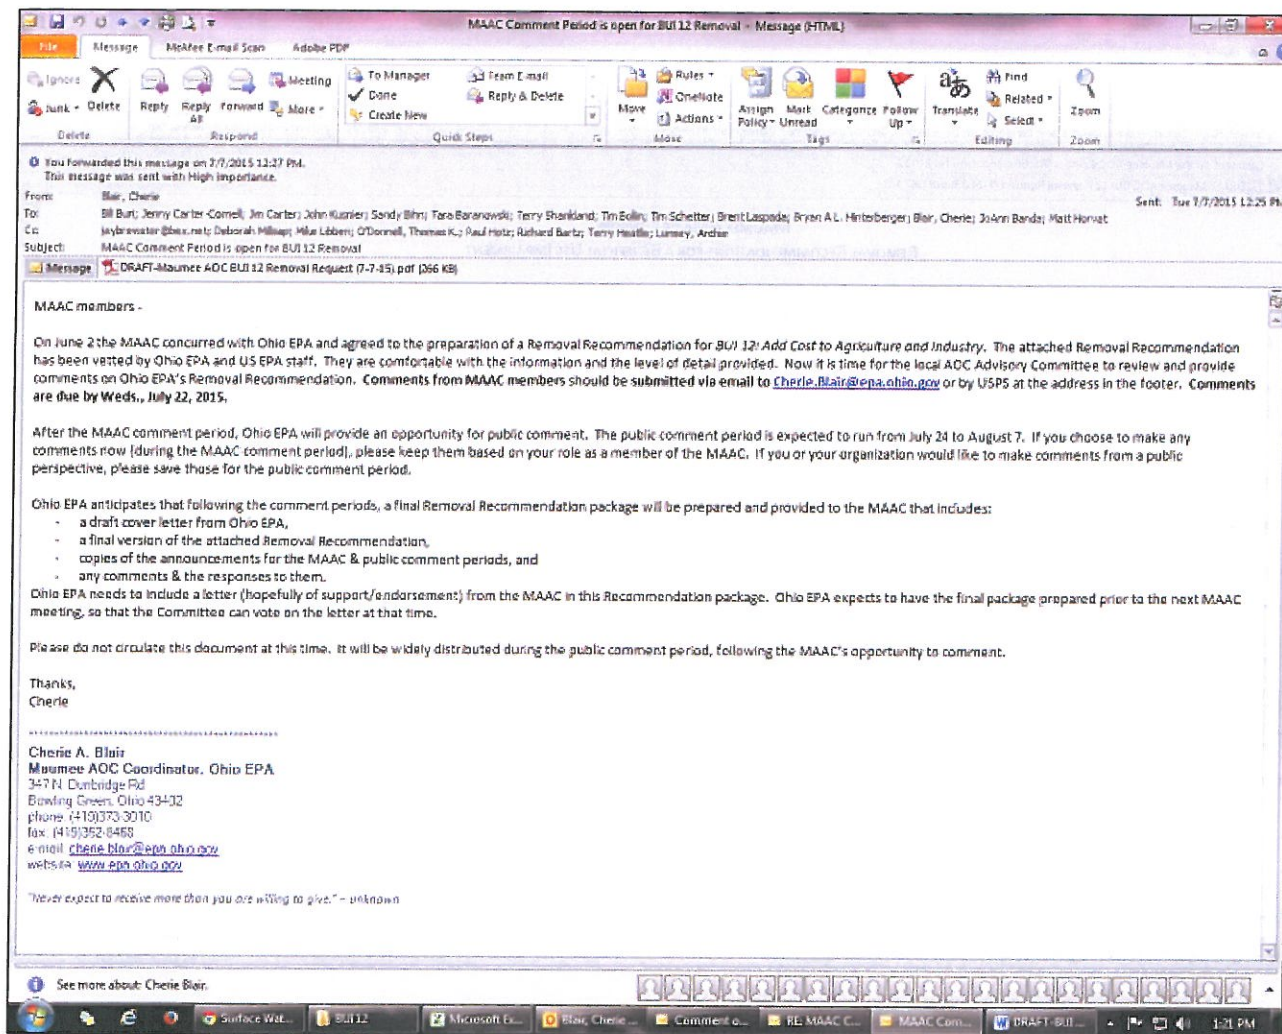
MAAC Comment Period is open for BUI 12 Removal - Message (HTML)

File | Message | McAfee E-mail Scan | Adobe PDF

Ignore | Junk | Delete | Reply | Reply All | Forward | Meeting | More | To Manager | Done | Create New | Team E-mail | Reply & Delete | Rules | OneNote | Actions | Move | Assign Policy | Mark Unread | Categorize | Follow Up | Translate | Find | Related | Select | Zoom

Delete | Respond | Quick Steps | Move | Tags | Editing | Zoom

You forwarded this message on 7/7/2015 12:27 PM.
This message was sent with High importance.

From: Blair, Cherie
To: Bill Burt; Jenny Carter-Cornell; Jim Carter; John Kusnier; Sandy Bihn; Tara Baranowski; Terry Shankland; Tim Eollin; Tim Schetter; Brent Laspada; Bryan A.L. Hinterberger; Blair, Cherie; JoAnn Banda; Matt Horvat
Sent: Tue 7/7/2015 12:25 PM
Cc: jaybrewster@bex.net; Deborah Millsap; Mike Libben; O'Donnell, Thomas K.; Paul Hotz; Richard Bartz; Terry Heatlie; Lumsey, Archie
Subject: MAAC Comment Period is open for BUI 12 Removal

Message | DRAFT-Maumee AOC BUI 12 Removal Request (7-7-15).pdf (366 KB)

MAAC members -

On June 2 the MAAC concurred with Ohio EPA and agreed to the preparation of a Removal Recommendation for BUI 12: Add Cost to Agriculture and Industry. The attached Removal Recommendation has been vetted by Ohio EPA and US EPA staff. They are comfortable with the information and the level of detail provided. Now it is time for the local AOC Advisory Committee to review and provide comments on Ohio EPA's Removal Recommendation. Comments from MAAC members should be submitted via email to Cherie.Blair@epa.ohio.gov or by USPS at the address in the footer. Comments are due by Weds., July 22, 2015.

After the MAAC comment period, Ohio EPA will provide an opportunity for public comment. The public comment period is expected to run from July 24 to August 7. If you choose to make any comments now (during the MAAC comment period), please keep them based on your role as a member of the MAAC. If you or your organization would like to make comments from a public perspective, please save those for the public comment period.

Ohio EPA anticipates that following the comment periods, a final Removal Recommendation package will be prepared and provided to the MAAC that includes:
- a draft cover letter from Ohio EPA,
- a final version of the attached Removal Recommendation,
- copies of the announcements for the MAAC & public comment periods, and
- any comments & the responses to them.
Ohio EPA needs to include a letter (hopefully of support/endorsement) from the MAAC in this Recommendation package. Ohio EPA expects to have the final package prepared prior to the next MAAC meeting, so that the Committee can vote on the letter at that time.

Please do not circulate this document at this time. It will be widely distributed during the public comment period, following the MAAC's opportunity to comment.

Thanks,
Cherie

Cherie A. Blair
Maumee AOC Coordinator, Ohio EPA
347 N. Dunbridge Rd
Bowling Green, Ohio 43402
phone: (419)373-3010
fax: (419)352-8468
e-mail: cherie.blair@epa.ohio.gov
website: www.epa.ohio.gov

"Never expect to receive more than you are willing to give." ~ unknown

See more about: Cherie Blair.

Surface Wat... | BUI 12 | Microsoft Ex... | Blair, Cherie ... | Comment o... | RE: MAAC C... | MAAC Com... | DRAFT-BUI... | 1:21 PM